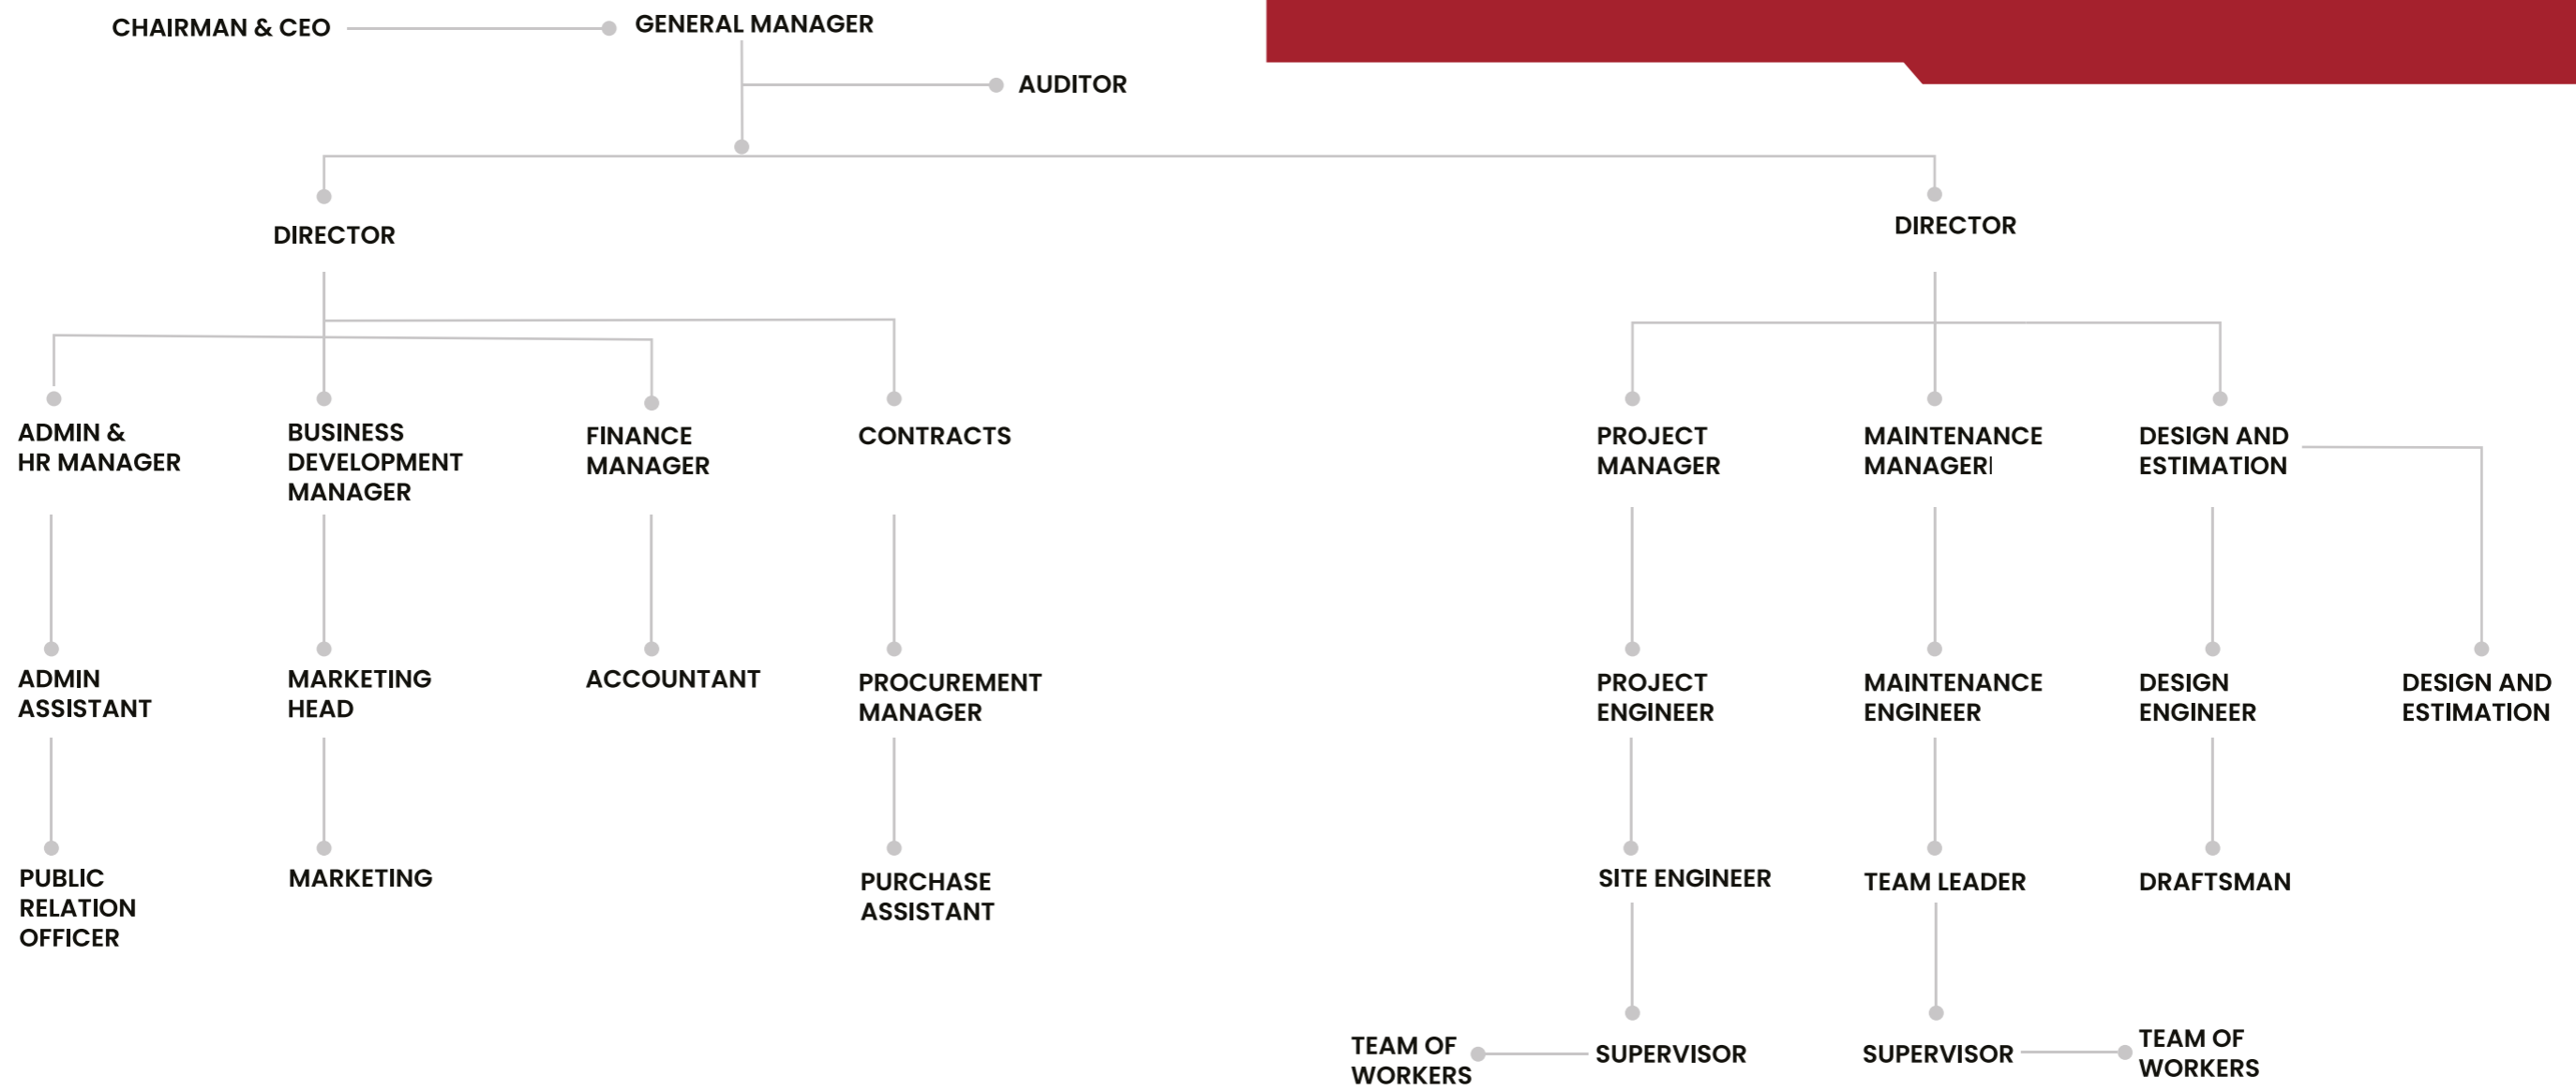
CHAIRMAN & CEO

GENERAL MANAGER

AUDITOR

DIRECTOR

DIRECTOR

ADMIN & HR MANAGER

BUSINESS DEVELOPMENT MANAGER

FINANCE MANAGER

CONTRACTS

PROJECT MANAGER

MAINTENANCE MANAGERI

DESIGN AND ESTIMATION

ADMIN ASSISTANT

MARKETING HEAD

ACCOUNTANT

PROCUREMENT MANAGER

PROJECT ENGINEER

MAINTENANCE ENGINEER

DESIGN ENGINEER

DESIGN AND ESTIMATION

PUBLIC RELATION OFFICER

MARKETING

PURCHASE ASSISTANT

SITE ENGINEER

TEAM LEADER

DRAFTSMAN

TEAM OF WORKERS

SUPERVISOR

SUPERVISOR

TEAM OF WORKERS